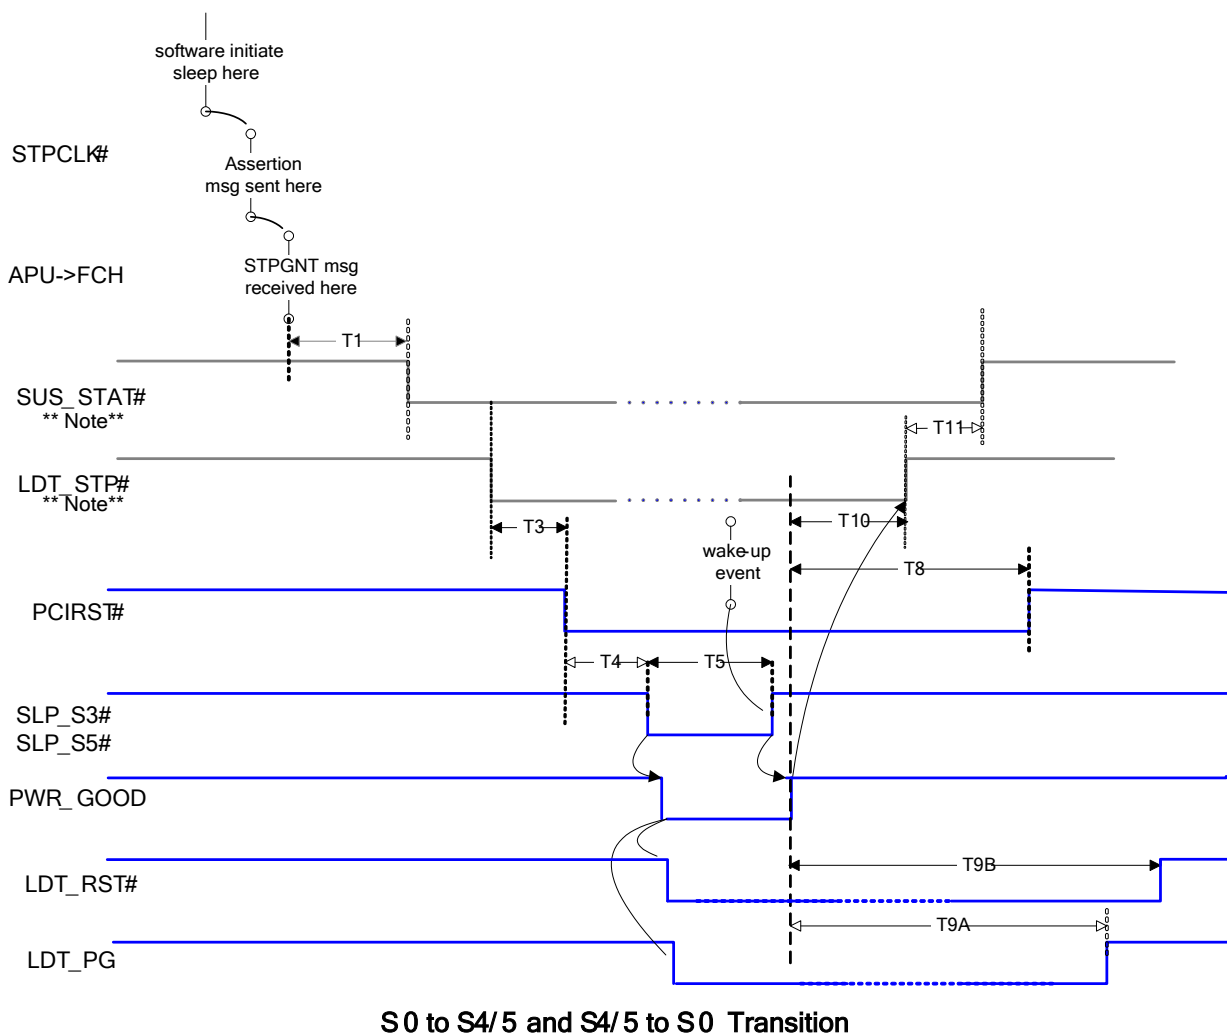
software initiate sleep here

STPCLK#

Assertion msg sent here

APU->FCH

STPGNT msg received here

T1

SUS_STAT#
** Note**

T11

LDT_STP#
** Note**

T3

T10

wake-up event

T8

PCIRST#

T4

T5

SLP_S3#
SLP_S5#

PWR_GOOD

T9B

LDT_RST#

T9A

LDT_PG

S0 to S4/5 and S4/5 to S0 Transition